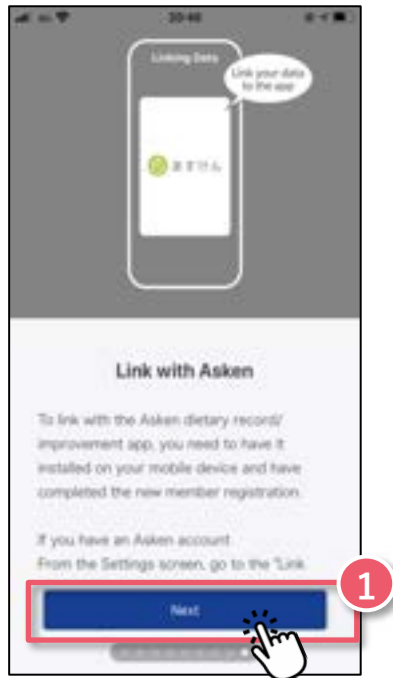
20:46

Linking Data

Link your data to the app

あすけん

Link with Asken

To link with the Asken dietary record/ improvement app, you need to have it installed on your mobile device and have completed the new member registration.

If you have an Asken account
From the Settings screen, go to the "Link

1

Next